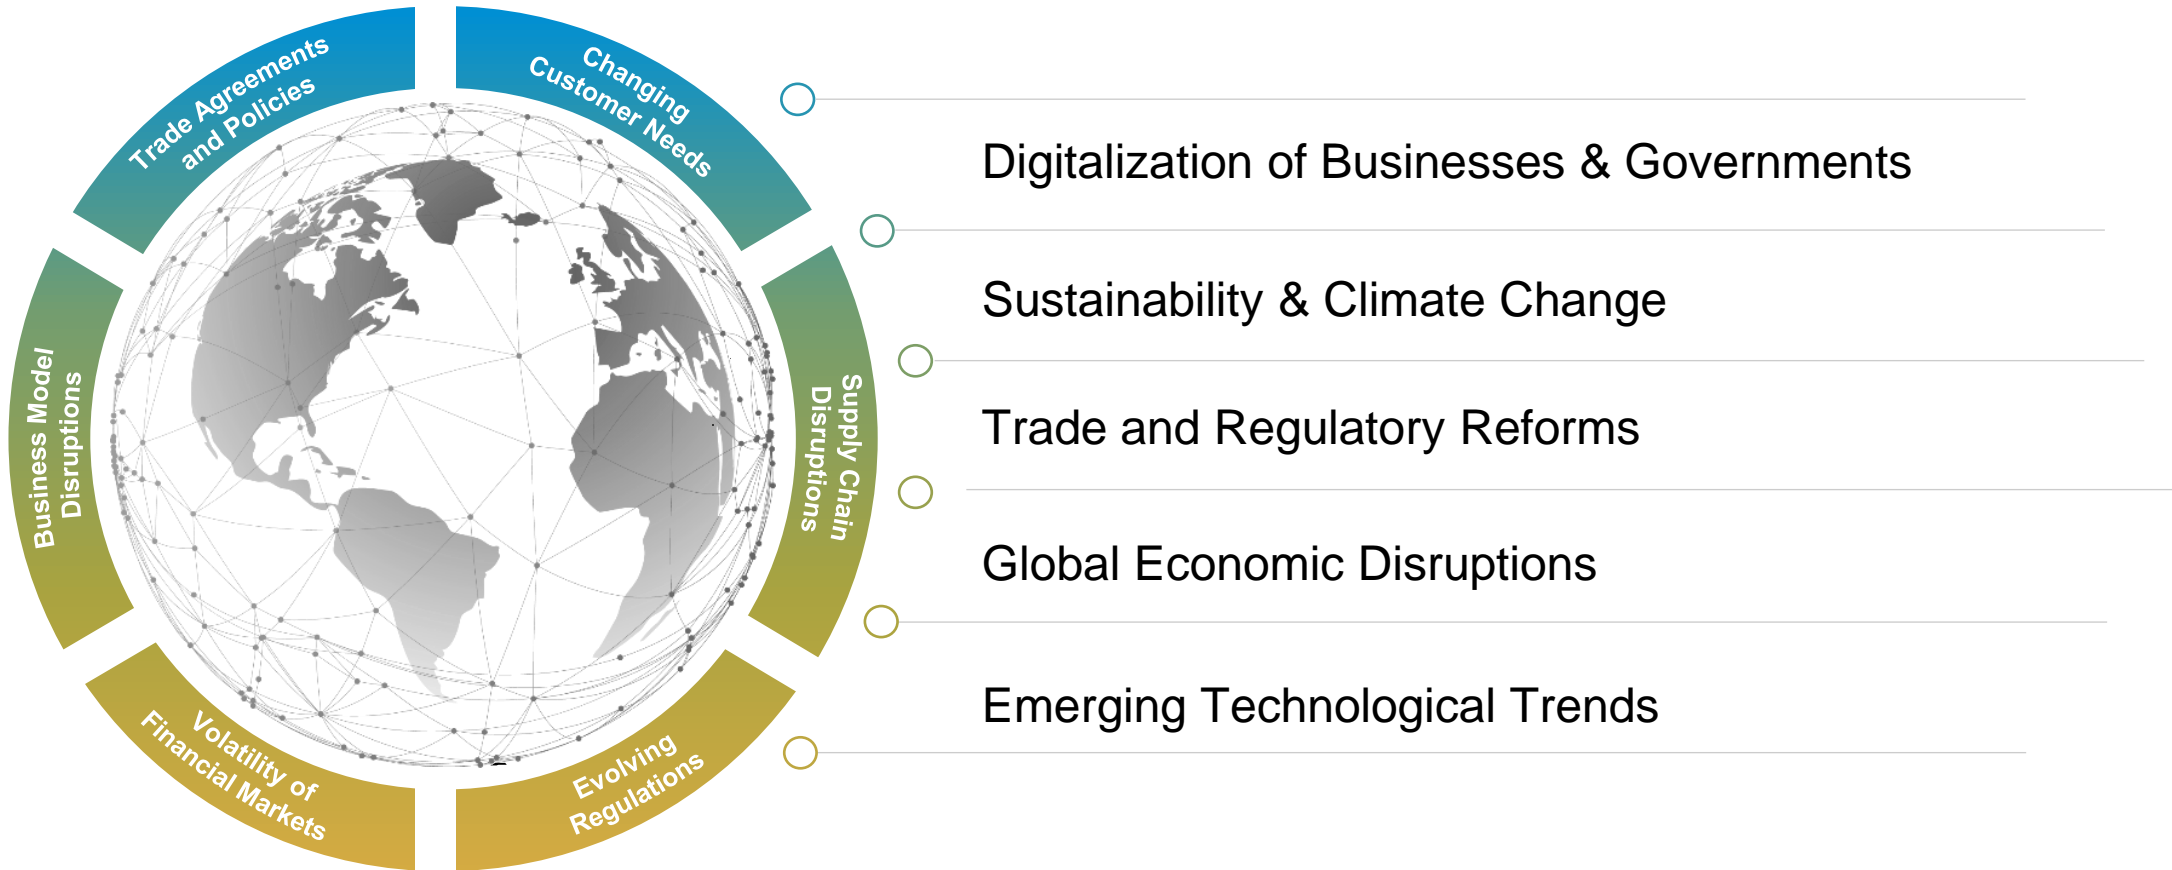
Trade Agreements and Policies

Changing Customer Needs

Supply Chain Disruptions

Evolving Regulations

Volatility of Financial Markets

Business Model Disruptions

Digitalization of Businesses & Governments

Sustainability & Climate Change

Trade and Regulatory Reforms

Global Economic Disruptions

Emerging Technological Trends